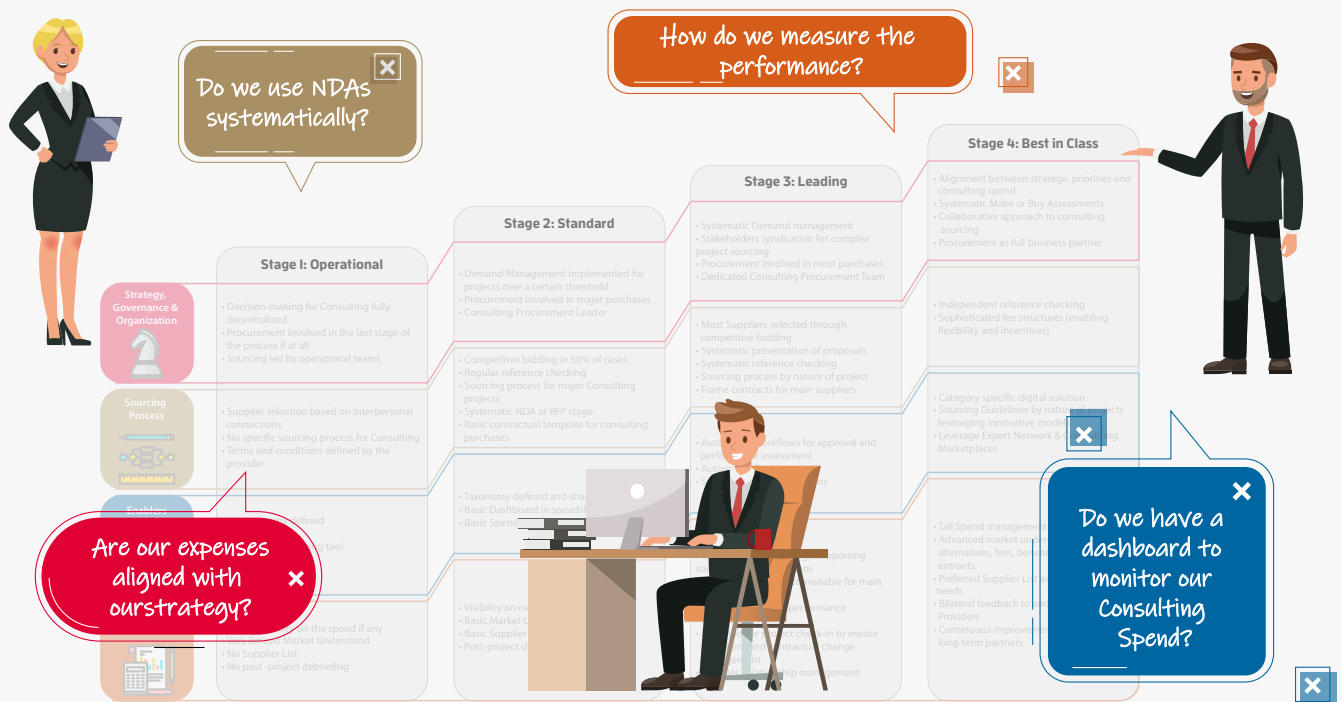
How do we measure the performance?

Do we use NDAs systematically?

Stage 4: Best in Class
Alignment between strategic priorities and consulting spend
Systematic Make or Buy Assessments
Collaborative approach to consulting sourcing
Procurement as full business partner

Stage 3: Leading
Systematic Demand management
Stakeholders syndication for complex project sourcing
Procurement involved in most purchases
Dedicated Consulting Procurement Team

Stage 2: Standard
Demand Management implemented for projects over a certain threshold
Procurement involved in major purchases
Consulting Procurement Leader

Stage I: Operational
Decision-making for Consulting fully decentralized
Procurement involved in the last stage of the process if at all
Sourcing led by operational teams

Strategy, Governance & Organization

Independent reference checking
Sophisticated fee structures (enabling flexibility and incentives)

Most Suppliers selected through competitive bidding
Systematic presentation of proposals
Systematic reference checking
Sourcing process by nature of project
Frame contracts for main suppliers

Competitive bidding in 50% of cases
Regular reference checking
Sourcing process for major Consulting projects
Systematic NDA at RFP stage
Basic contractual template for consulting purchases

Sourcing Process
Supplier selection based on interpersonal connections
No specific sourcing process for Consulting
Terms and conditions defined by the provider

Category specific digital solution
Sourcing Guidelines by nature of projects leveraging innovative models
Leverage Expert Network & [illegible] Marketplaces

Auto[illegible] workflows for approval and perf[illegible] assessment

Taxonomy defined and sha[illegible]
Basic Dashboard in spreadsh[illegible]
Basic Spend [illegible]

Enablers
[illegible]efined
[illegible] tool

Are our expenses aligned with ourstrategy?

Tail Spend management
Advanced market un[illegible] alternatives, fees, be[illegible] entrants
Preferred Supplier List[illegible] needs
Bilateral feedback to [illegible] Providers
Continuous improvement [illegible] long-term partners

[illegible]porting
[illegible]vailable for main
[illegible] performance
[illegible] check-in to ensure
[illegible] change
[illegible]ship management

Visibility on ov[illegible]
Basic Market U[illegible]
Basic Supplier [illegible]
Post-project d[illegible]

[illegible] the spend if any
Very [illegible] Market Understand
No Supplier List
No post -project debriefing

Do we have a dashboard to monitor our Consulting Spend?